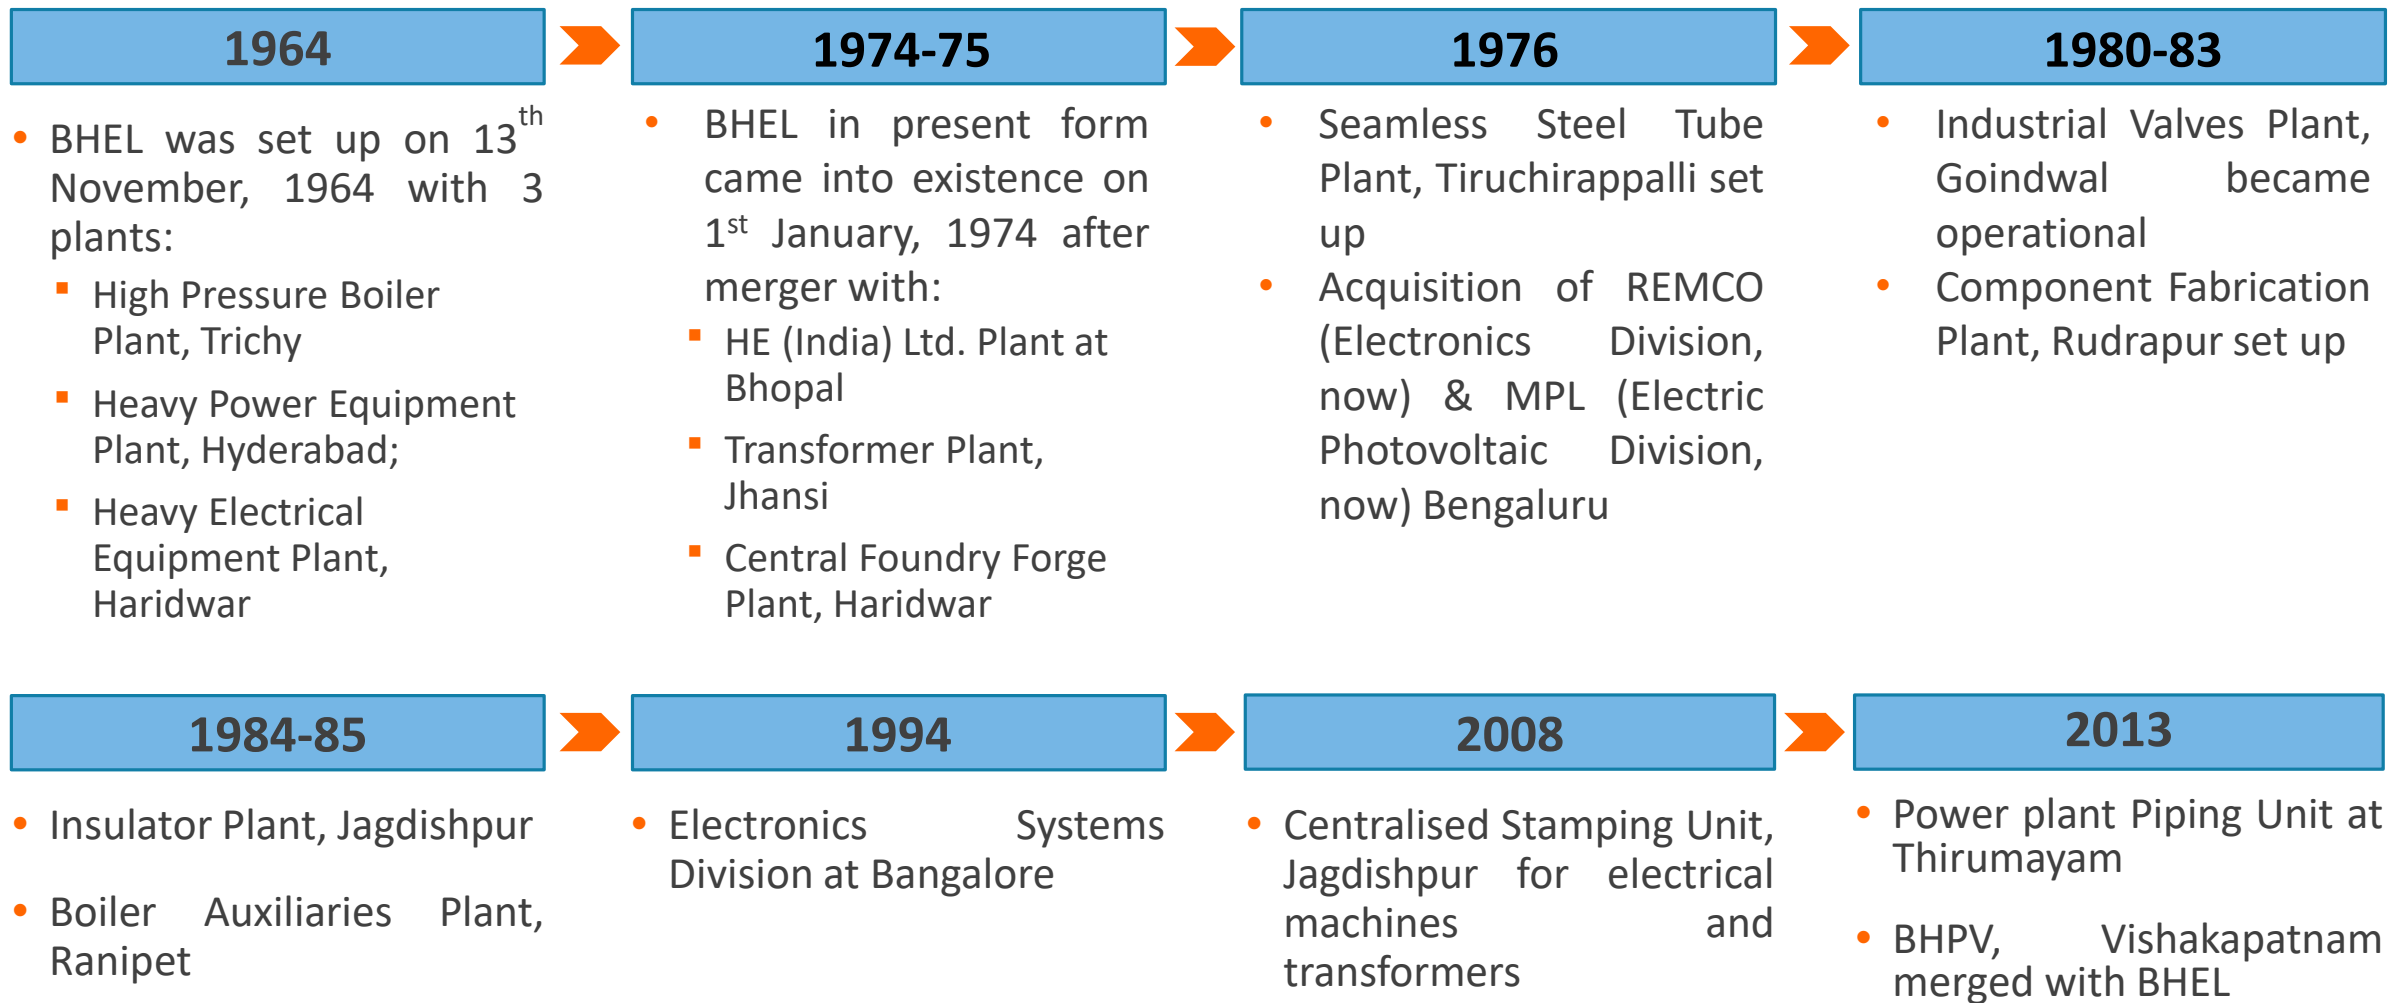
1964

- BHEL was set up on 13$^{th}$ November, 1964 with 3 plants:
  - High Pressure Boiler Plant, Trichy
  - Heavy Power Equipment Plant, Hyderabad;
  - Heavy Electrical Equipment Plant, Haridwar

1974-75

- BHEL in present form came into existence on 1$^{st}$ January, 1974 after merger with:
  - HE (India) Ltd. Plant at Bhopal
  - Transformer Plant, Jhansi
  - Central Foundry Forge Plant, Haridwar

1976

- Seamless Steel Tube Plant, Tiruchirappalli set up
- Acquisition of REMCO (Electronics Division, now) & MPL (Electric Photovoltaic Division, now) Bengaluru

1980-83

- Industrial Valves Plant, Goindwal became operational
- Component Fabrication Plant, Rudrapur set up

1984-85

- Insulator Plant, Jagdishpur
- Boiler Auxiliaries Plant, Ranipet

1994

- Electronics Systems Division at Bangalore

2008

- Centralised Stamping Unit, Jagdishpur for electrical machines and transformers

2013

- Power plant Piping Unit at Thirumayam
- BHPV, Vishakapatnam merged with BHEL